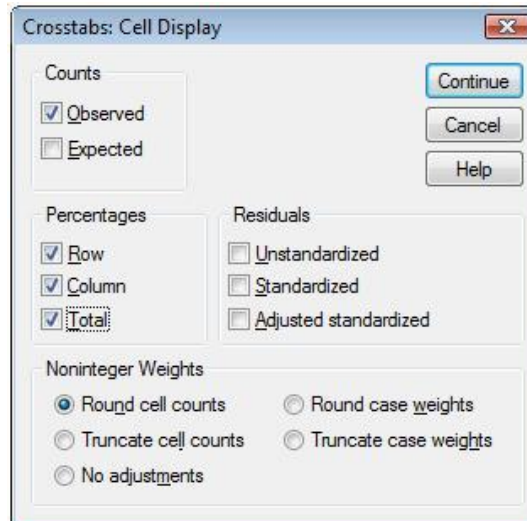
Crosstabs: Cell Display

Counts
Observed
Expected

Continue
Cancel
Help

Percentages
Row
Column
Total

Residuals
Unstandardized
Standardized
Adjusted standardized

Noninteger Weights
Round cell counts
Round case weights
Truncate cell counts
Truncate case weights
No adjustments